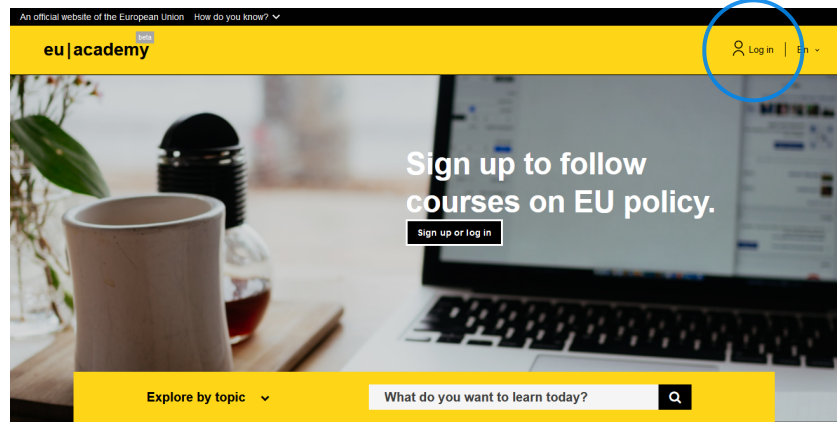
An official website of the European Union How do you know?

eu|academy beta

Log in | En

Sign up to follow courses on EU policy.

Sign up or log in

Explore by topic

What do you want to learn today?